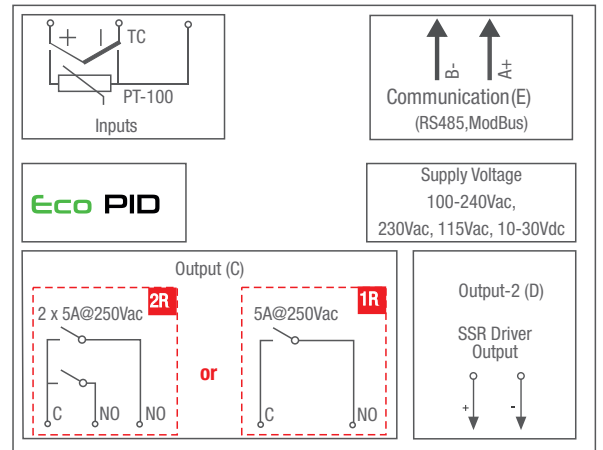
+ TC

PT-100

Inputs

B- A+

Communication (E)

(RS485,ModBus)

Eco PID

Supply Voltage

100-240Vac,

230Vac, 115Vac, 10-30Vdc

Output (C)

2R

2 x 5A@250Vac

C NO NO

or

1R

5A@250Vac

C NO

Output-2 (D)

SSR Driver Output

+ -